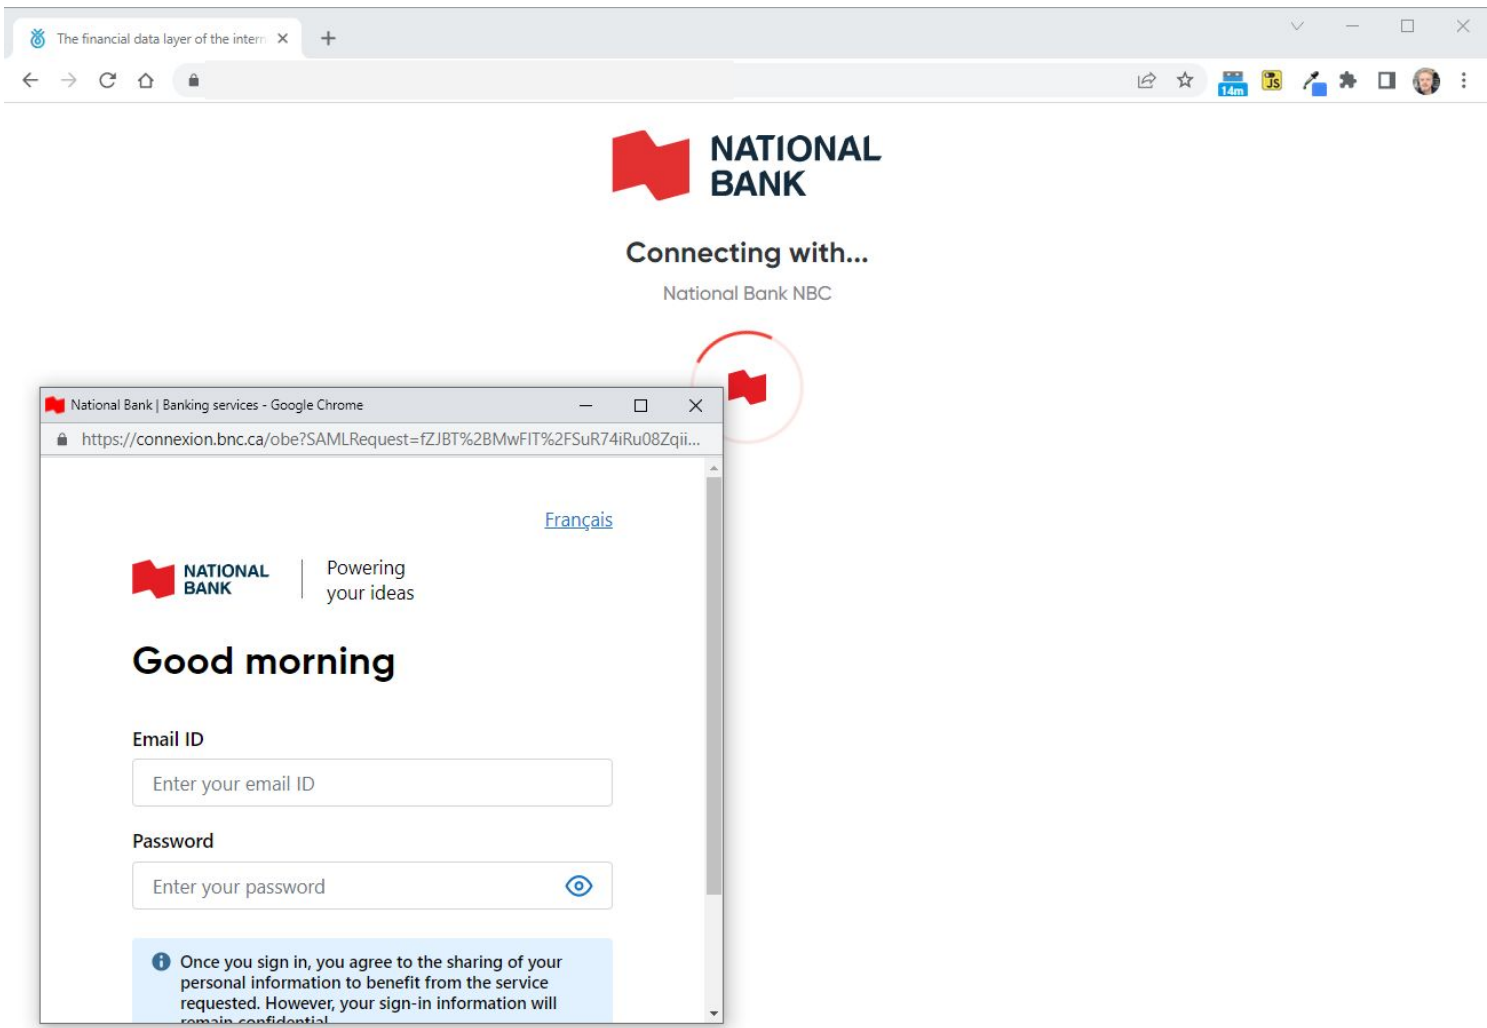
The financial data layer of the intern

14m

NATIONAL BANK

Connecting with...

National Bank NBC

National Bank | Banking services - Google Chrome

https://connexion.bnc.ca/obe?SAMLRequest=fZJBT%2BMwFIT%2FSuR74iRu08Zqii...

Français

NATIONAL BANK

Powering your ideas

Good morning

Email ID

Enter your email ID

Password

Enter your password

Once you sign in, you agree to the sharing of your personal information to benefit from the service requested. However, your sign-in information will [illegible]